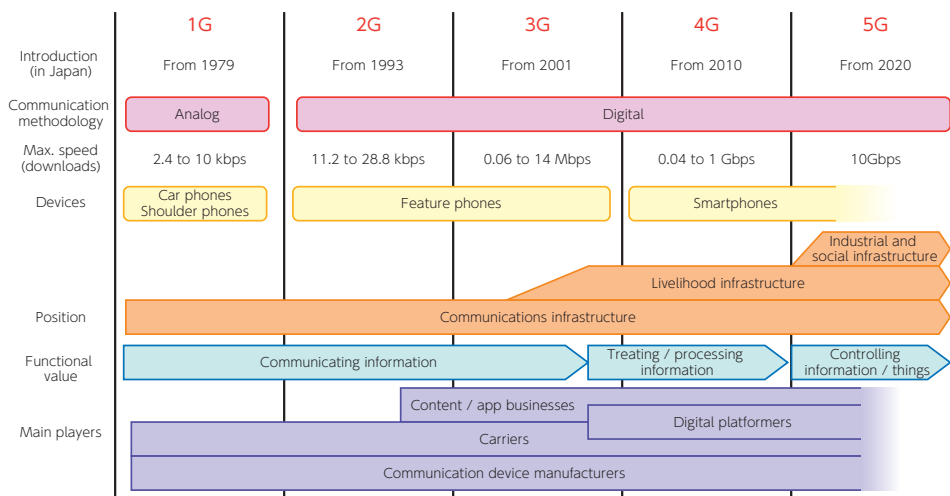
| | 1G | 2G | 3G | 4G | 5G |
|---|---|---|---|---|---|
| Introduction (in Japan) | From 1979 | From 1993 | From 2001 | From 2010 | From 2020 |
| Communication methodology | Analog | Digital | | | |
| Max. speed (downloads) | 2.4 to 10 kbps | 11.2 to 28.8 kbps | 0.06 to 14 Mbps | 0.04 to 1 Gbps | 10Gbps |
| Devices | Car phones Shoulder phones | Feature phones | | Smartphones | |

Industrial and social infrastructure

Livelihood infrastructure

Position

Communications infrastructure

Functional value

Communicating information

Treating / processing information

Controlling information / things

Main players

Content / app businesses

Digital platformers

Carriers

Communication device manufacturers